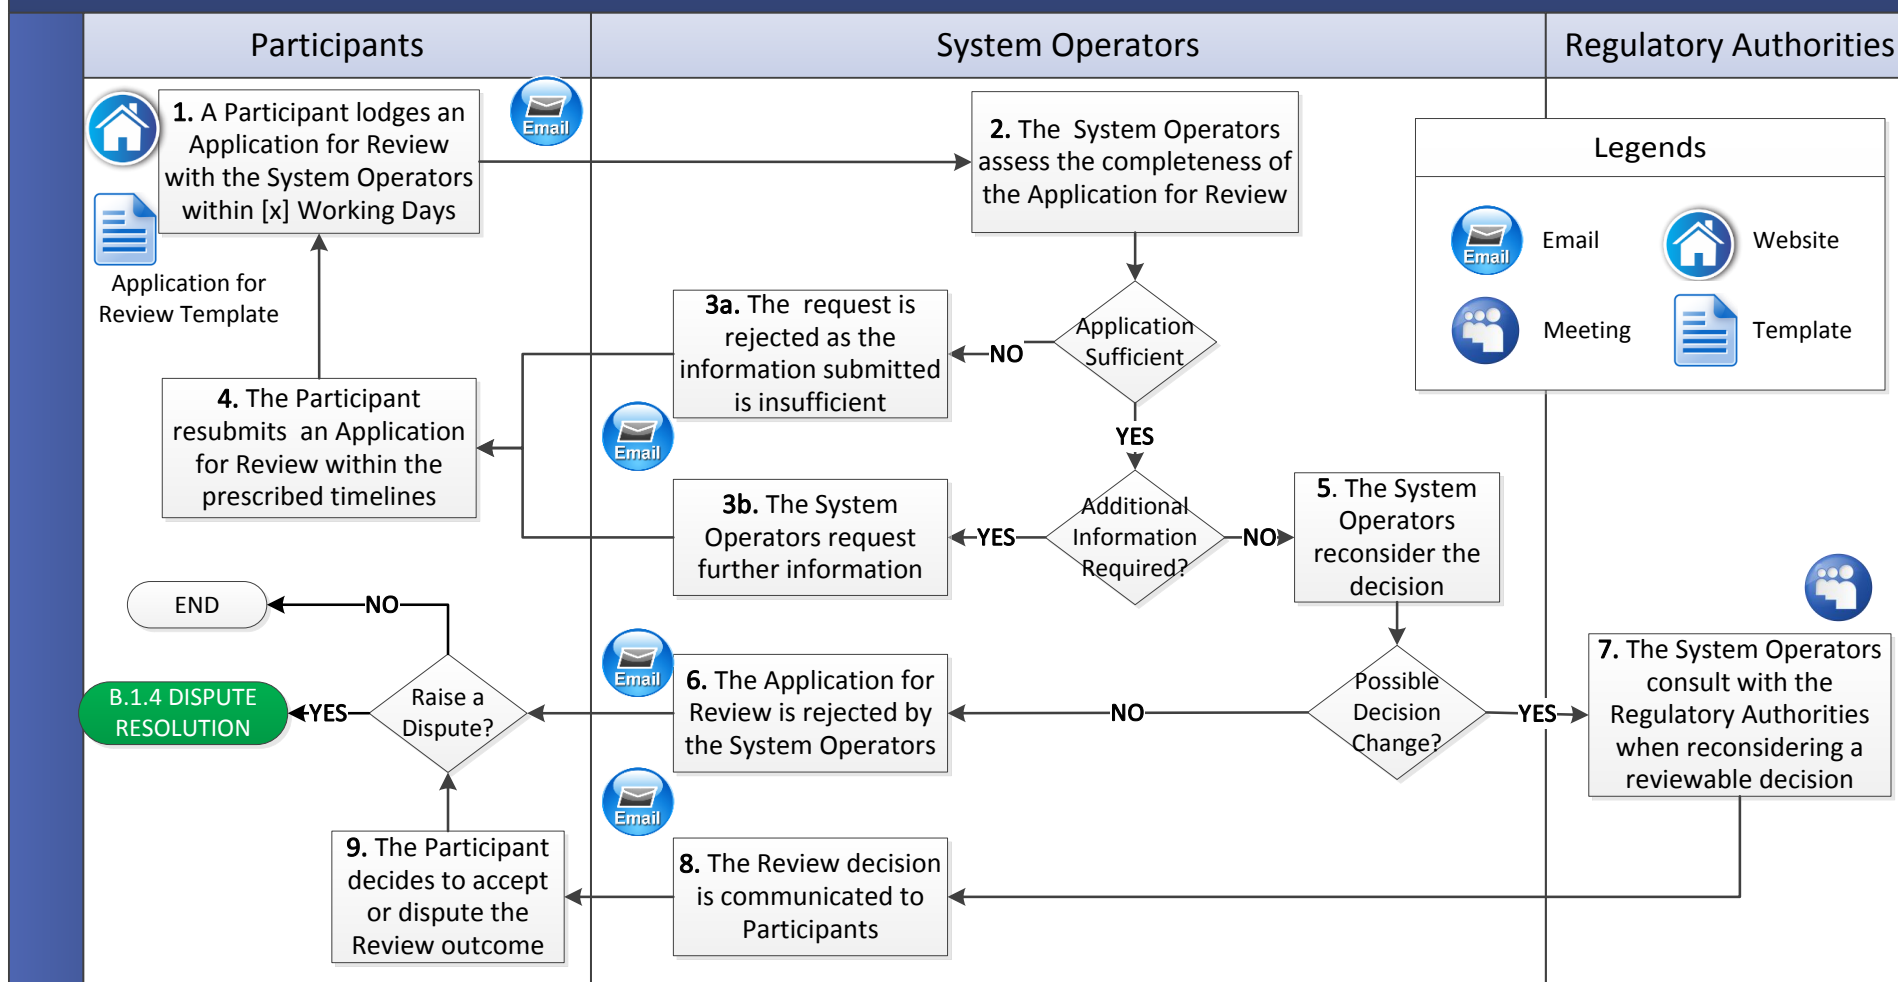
Participants

System Operators

Regulatory Authorities

Email

1. A Participant lodges an Application for Review with the System Operators within [x] Working Days

Application for Review Template

2. The System Operators assess the completeness of the Application for Review

Legends

Email

Email

Website

Meeting

Template

3a. The request is rejected as the information submitted is insufficient

NO

Application Sufficient

YES

Email

4. The Participant resubmits an Application for Review within the prescribed timelines

3b. The System Operators request further information

YES

Additional Information Required?

NO

5. The System Operators reconsider the decision

END

NO

Email

B.1.4 DISPUTE RESOLUTION

YES

Raise a Dispute?

6. The Application for Review is rejected by the System Operators

NO

Possible Decision Change?

YES

7. The System Operators consult with the Regulatory Authorities when reconsidering a reviewable decision

Email

9. The Participant decides to accept or dispute the Review outcome

8. The Review decision is communicated to Participants